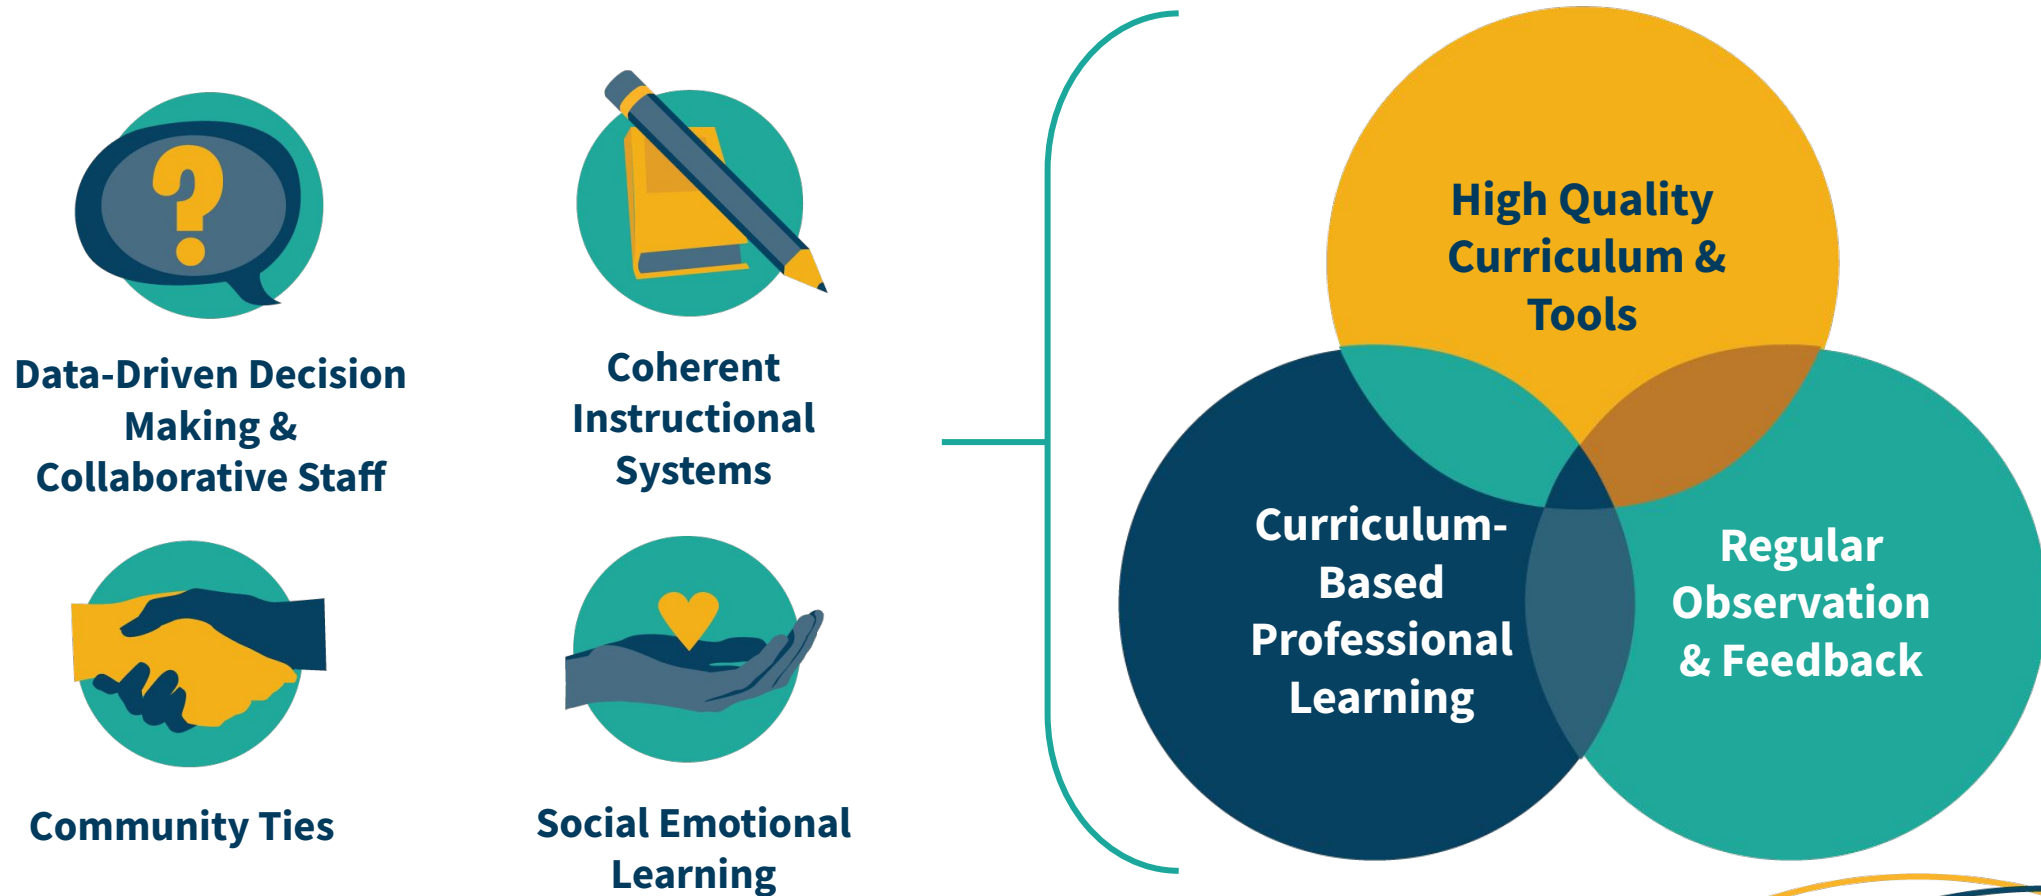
?

Data-Driven Decision Making & Collaborative Staff

Coherent Instructional Systems

Community Ties

Social Emotional Learning

High Quality Curriculum & Tools

Curriculum-Based Professional Learning

Regular Observation & Feedback